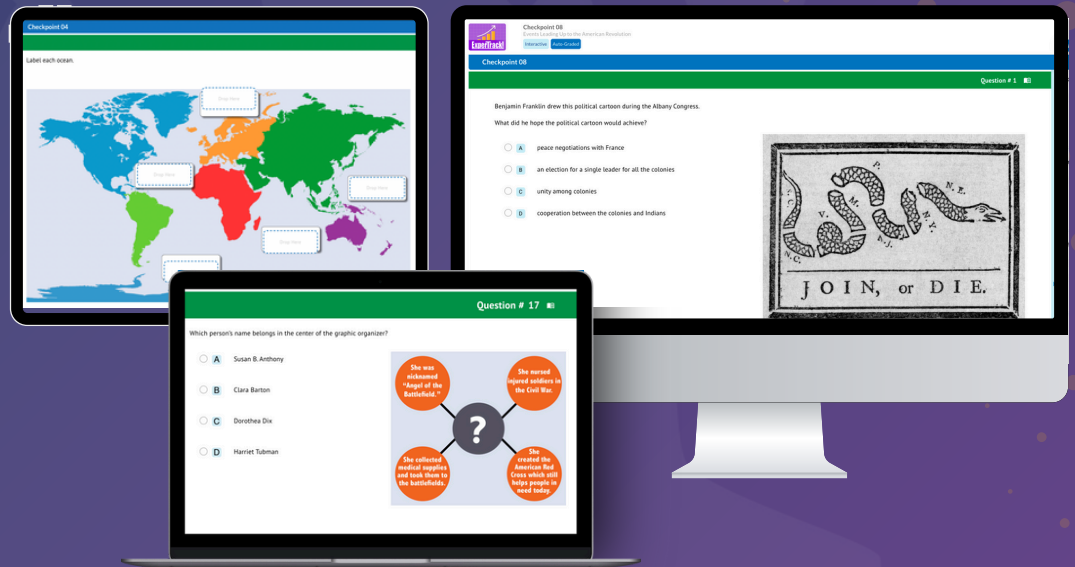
Checkpoint 04

Label each ocean.

Drop Here

Drop Here

Drop Here

Drop Here

Drop Here

ExperTrack!

Checkpoint 08

Events Leading Up to the American Revolution

Interactive Auto-Graded

Checkpoint 08

Question # 1

Benjamin Franklin drew this political cartoon during the Albany Congress.

What did he hope the political cartoon would achieve?

A peace negotiations with France

B an election for a single leader for all the colonies

C unity among colonies

D cooperation between the colonies and Indians

S.C. N.C. V. M. P. N.J. N.Y. N.E.

JOIN, or DIE.

Question # 17

Which person's name belongs in the center of the graphic organizer?

A Susan B. Anthony

B Clara Barton

C Dorothea Dix

D Harriet Tubman

She was nicknamed "Angel of the Battlefield."

She nursed injured soldiers in the Civil War.

?

She collected medical supplies and took them to the battlefields.

She created the American Red Cross which still helps people in need today.